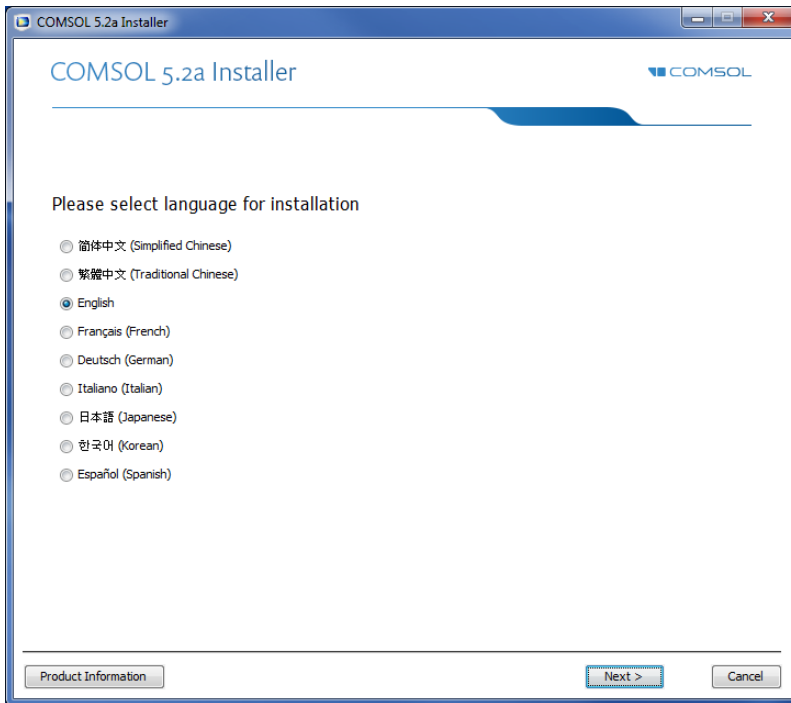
COMSOL 5.2a Installer

COMSOL 5.2a Installer

COMSOL

Please select language for installation

简体中文 (Simplified Chinese)

繁體中文 (Traditional Chinese)

English

Français (French)

Deutsch (German)

Italiano (Italian)

日本語 (Japanese)

한국어 (Korean)

Español (Spanish)

Product Information

Next >

Cancel